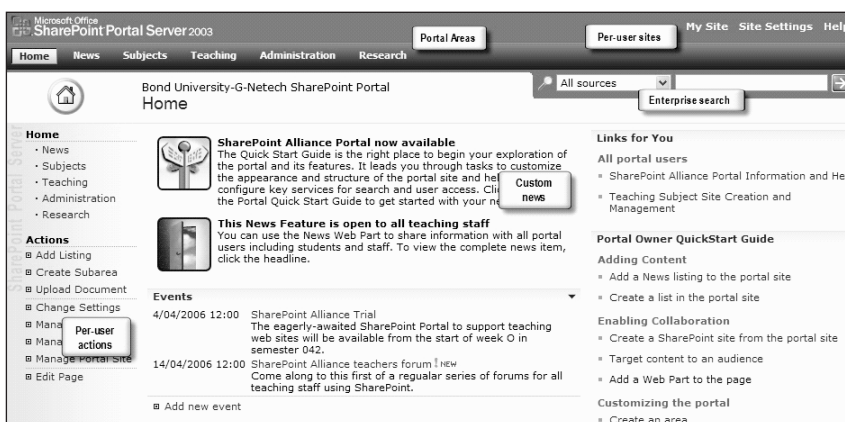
Microsoft Office SharePoint Portal Server 2003

Portal Areas

Per-user sites

My Site Site Settings Help

Home News Subjects Teaching Administration Research

Bond University-G-Netech SharePoint Portal
Home

All sources

Enterprise search

SharePoint Portal Server

Home
· News
· Subjects
· Teaching
· Administration
· Research

Actions
Add Listing
Create Subarea
Upload Document
Change Settings
Mana
Mana
Manage Portal Site
Edit Page

Per-user actions

SharePoint Alliance Portal now available
The Quick Start Guide is the right place to begin your exploration of the portal and its features. It leads you through tasks to customize the appearance and structure of the portal site and he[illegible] configure key services for search and user access. Cli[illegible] the Portal Quick Start Guide to get started with your n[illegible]

Custom news

This News Feature is open to all teaching staff
You can use the News Web Part to share information with all portal users including students and staff. To view the complete news item, click the headline.

Events

4/04/2006 12:00 SharePoint Alliance Trial
The eagerly-awaited SharePoint Portal to support teaching web sites will be available from the start of week O in semester 042.

14/04/2006 12:00 SharePoint Alliance teachers forum ! NEW
Come along to this first of a regular series of forums for all teaching staff using SharePoint.

Add new event

Links for You

All portal users
SharePoint Alliance Portal Information and He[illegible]
Teaching Subject Site Creation and Management

Portal Owner QuickStart Guide

Adding Content
Add a News listing to the portal site
Create a list in the portal site

Enabling Collaboration
Create a SharePoint site from the portal site
Target content to an audience
Add a Web Part to the page

Customizing the portal
Create an area